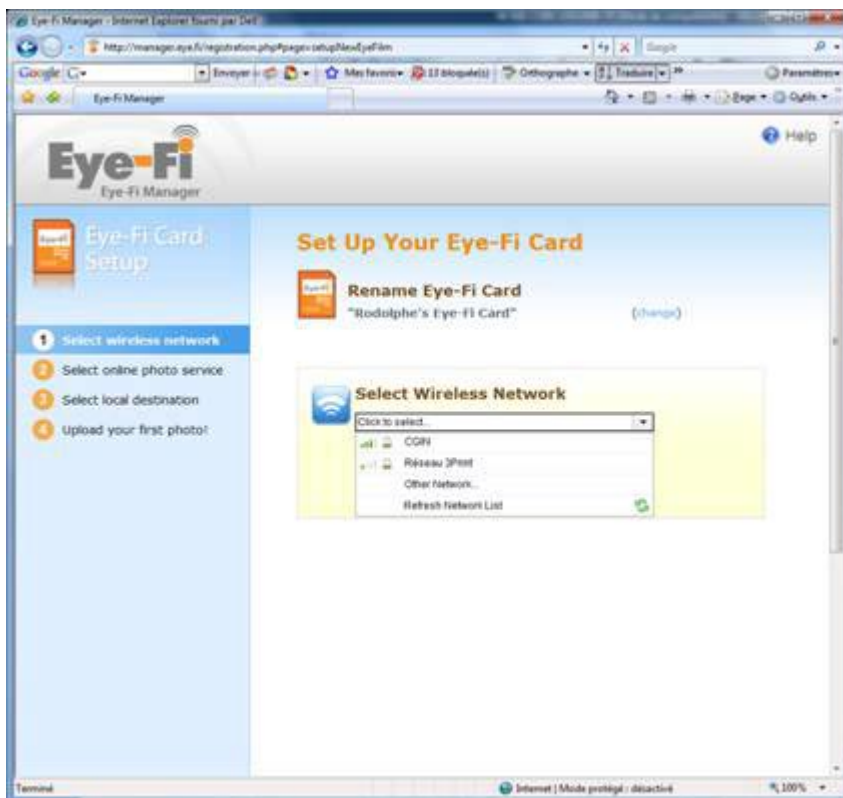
Eye-Fi Manager - Internet Explorer fourni par Dell

http://manager.eye.fi/registration.php#page=setupNewEyeFiIm

Google

Google

Envoyer

Mes favoris

13 bloqué(s)

Orthographe

Traduire

Paramètres

Eye-Fi Manager

Page

Outils

Eye-Fi
Eye-Fi Manager

Help

Eye-Fi Card Setup

Set Up Your Eye-Fi Card

Rename Eye-Fi Card
"Rodolphe's Eye-Fi Card"

(change)

1 Select wireless network
2 Select online photo service
3 Select local destination
4 Upload your first photo!

Select Wireless Network

Click to select...

CGIN

Réseau 3Point

Other Network...

Refresh Network List

Terminé

Internet | Mode protégé : désactivé

100%